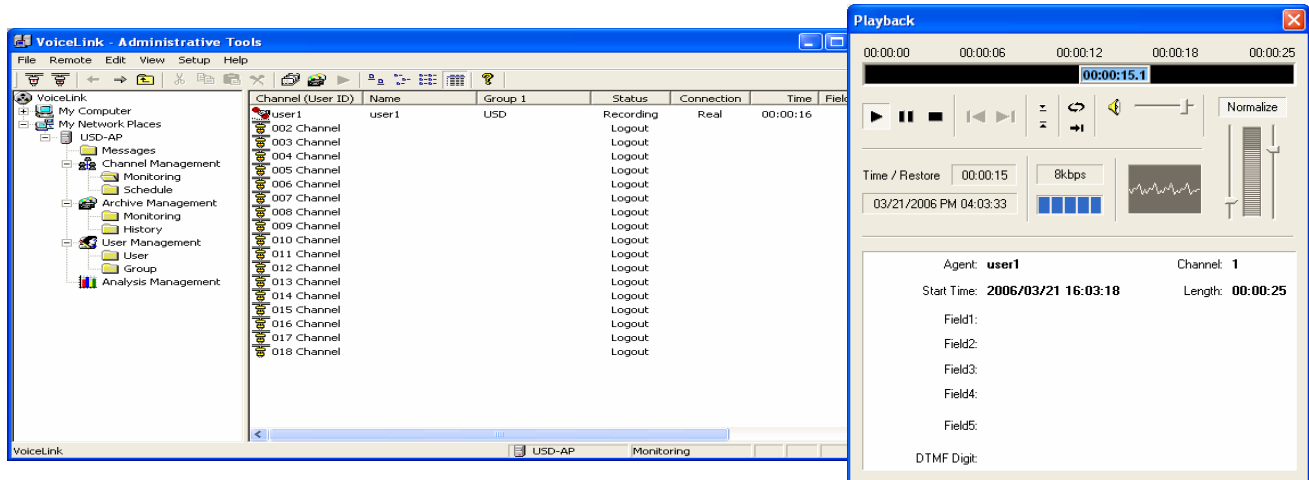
VoiceLink - Administrative Tools

File Remote Edit View Setup Help

VoiceLink
My Computer
My Network Places
USD-AP
Messages
Channel Management
Monitoring
Schedule
Archive Management
Monitoring
History
User Management
User
Group
Analysis Management

| Channel (User ID) | Name | Group 1 | Status | Connection | Time | Field |
|---|---|---|---|---|---|---|
| user1 | user1 | USD | Recording | Real | 00:00:16 | |
| 002 Channel | | | Logout | | | |
| 003 Channel | | | Logout | | | |
| 004 Channel | | | Logout | | | |
| 005 Channel | | | Logout | | | |
| 006 Channel | | | Logout | | | |
| 007 Channel | | | Logout | | | |
| 008 Channel | | | Logout | | | |
| 009 Channel | | | Logout | | | |
| 010 Channel | | | Logout | | | |
| 011 Channel | | | Logout | | | |
| 012 Channel | | | Logout | | | |
| 013 Channel | | | Logout | | | |
| 014 Channel | | | Logout | | | |
| 015 Channel | | | Logout | | | |
| 016 Channel | | | Logout | | | |
| 017 Channel | | | Logout | | | |
| 018 Channel | | | Logout | | | |

VoiceLink USD-AP Monitoring

Playback

00:00:00 00:00:06 00:00:12 00:00:18 00:00:25

00:00:15.1

Normalize

Time / Restore 00:00:15
8kbps
03/21/2006 PM 04:03:33

Agent: user1
Channel: 1
Start Time: 2006/03/21 16:03:18
Length: 00:00:25
Field1:
Field2:
Field3:
Field4:
Field5:
DTMF Digit: